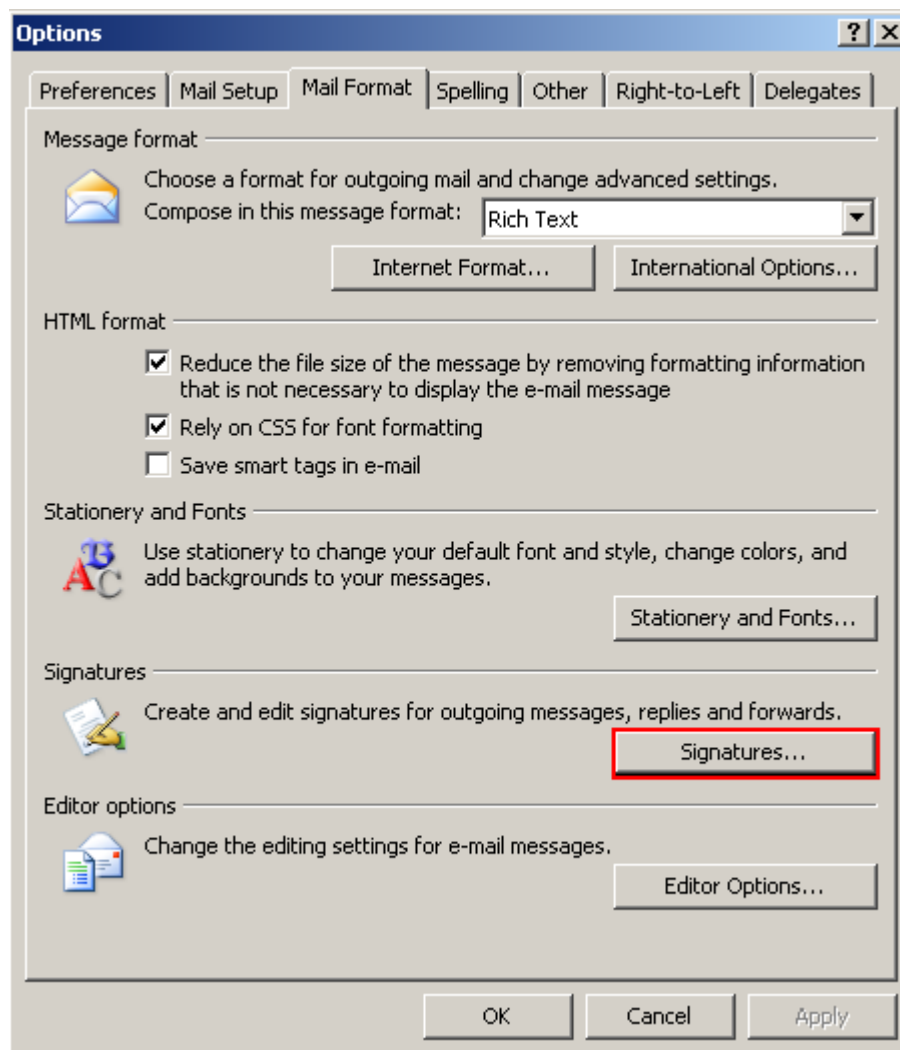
Options

?

Preferences | Mail Setup | Mail Format | Spelling | Other | Right-to-Left | Delegates

Message format

Choose a format for outgoing mail and change advanced settings.

Compose in this message format: Rich Text

Internet Format... International Options...

HTML format

☑ Reduce the file size of the message by removing formatting information that is not necessary to display the e-mail message

☑ Rely on CSS for font formatting

☐ Save smart tags in e-mail

Stationery and Fonts

Use stationery to change your default font and style, change colors, and add backgrounds to your messages.

Stationery and Fonts...

Signatures

Create and edit signatures for outgoing messages, replies and forwards.

Signatures...

Editor options

Change the editing settings for e-mail messages.

Editor Options...

OK Cancel Apply